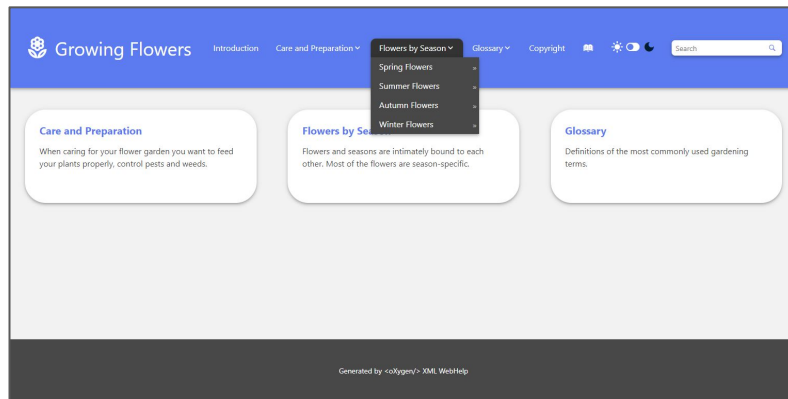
Growing Flowers

Introduction

Care and Preparation

Flowers by Season

Glossary

Copyright

Search

Spring Flowers »

Summer Flowers »

Autumn Flowers »

Winter Flowers »

Care and Preparation

When caring for your flower garden you want to feed your plants properly, control pests and weeds.

Flowers by Se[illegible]

Flowers and seasons are intimately bound to each other. Most of the flowers are season-specific.

Glossary

Definitions of the most commonly used gardening terms.

Generated by <oXygen/> XML WebHelp